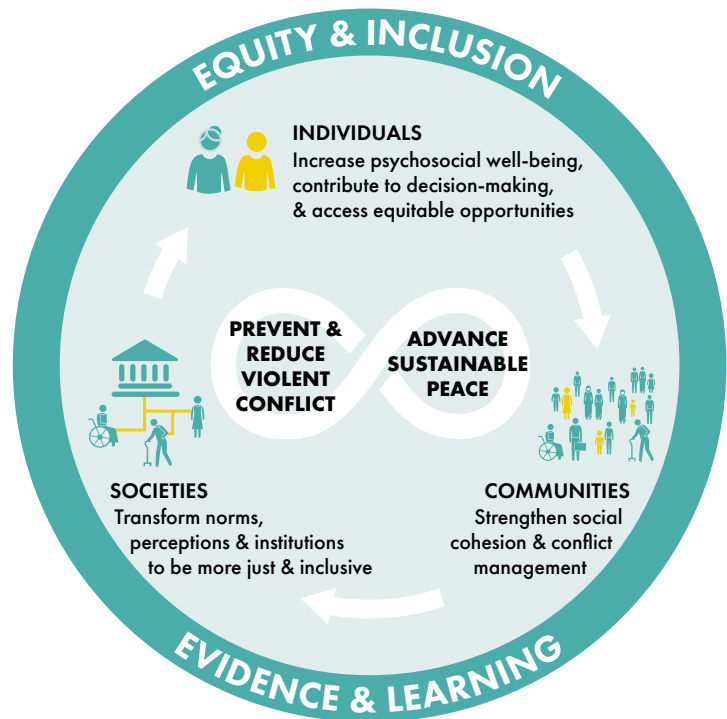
EQUITY & INCLUSION

INDIVIDUALS
Increase psychosocial well-being, contribute to decision-making, & access equitable opportunities

PREVENT & REDUCE VIOLENT CONFLICT

ADVANCE SUSTAINABLE PEACE

SOCIETIES
Transform norms, perceptions & institutions to be more just & inclusive

COMMUNITIES
Strengthen social cohesion & conflict management

EVIDENCE & LEARNING